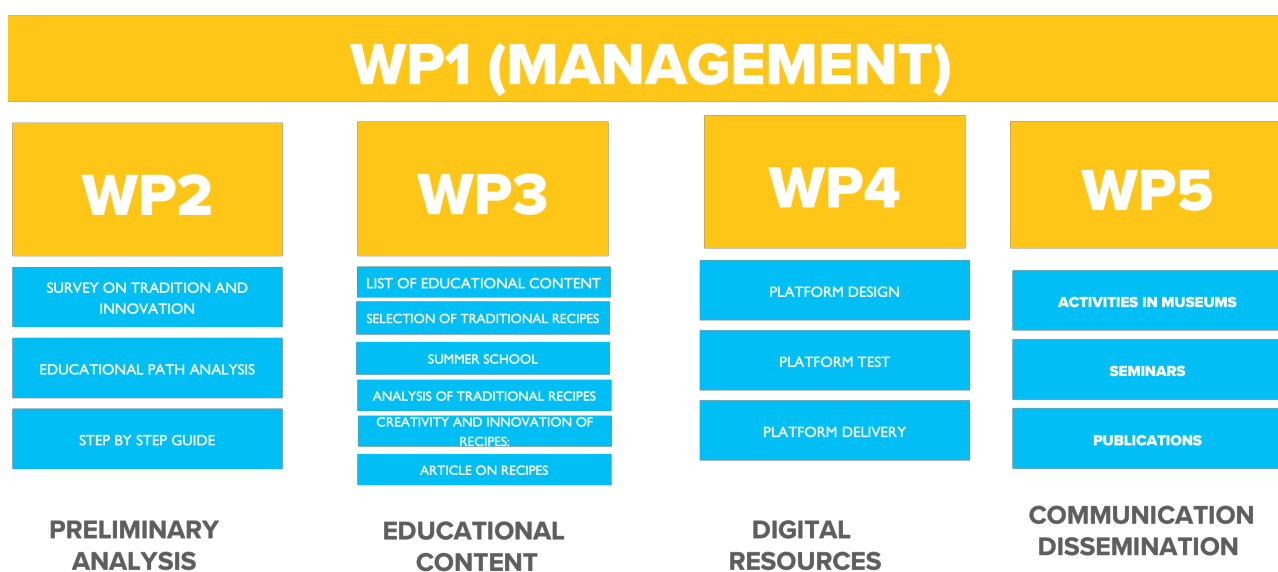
WP1 (MANAGEMENT)

WP2

SURVEY ON TRADITION AND INNOVATION

EDUCATIONAL PATH ANALYSIS

STEP BY STEP GUIDE

PRELIMINARY ANALYSIS

WP3

LIST OF EDUCATIONAL CONTENT

SELECTION OF TRADITIONAL RECIPES

SUMMER SCHOOL

ANALYSIS OF TRADITIONAL RECIPES

CREATIVITY AND INNOVATION OF RECIPES:

ARTICLE ON RECIPES

EDUCATIONAL CONTENT

WP4

PLATFORM DESIGN

PLATFORM TEST

PLATFORM DELIVERY

DIGITAL RESOURCES

WP5

ACTIVITIES IN MUSEUMS

SEMINARS

PUBLICATIONS

COMMUNICATION DISSEMINATION